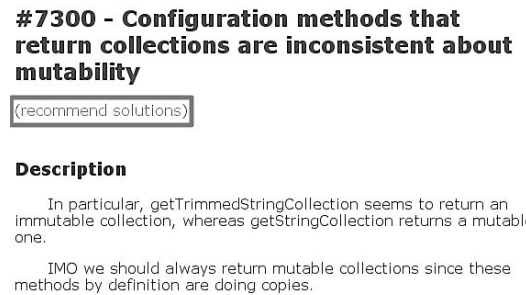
#7300 - Configuration methods that return collections are inconsistent about mutability

(recommend solutions)

Description

In particular, getTrimmedStringCollection seems to return an immutable collection, whereas getStringCollection returns a mutable one.

IMO we should always return mutable collections since these methods by definition are doing copies.